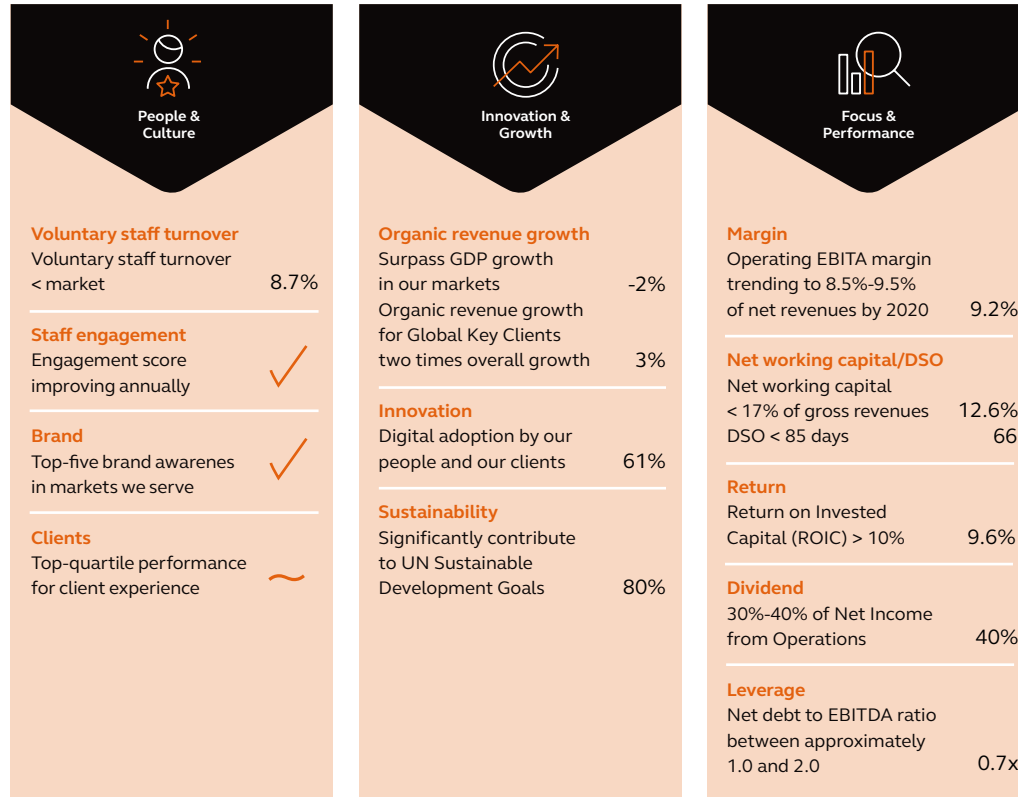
People & Culture

Voluntary staff turnover
Voluntary staff turnover < market 8.7%

Staff engagement
Engagement score improving annually

Brand
Top-five brand awarenes in markets we serve

Clients
Top-quartile performance for client experience

Innovation & Growth

Organic revenue growth
Surpass GDP growth in our markets -2%
Organic revenue growth for Global Key Clients two times overall growth 3%

Innovation
Digital adoption by our people and our clients 61%

Sustainability
Significantly contribute to UN Sustainable Development Goals 80%

Focus & Performance

Margin
Operating EBITA margin trending to 8.5%-9.5% of net revenues by 2020 9.2%

Net working capital/DSO
Net working capital < 17% of gross revenues 12.6%
DSO < 85 days 66

Return
Return on Invested Capital (ROIC) > 10% 9.6%

Dividend
30%-40% of Net Income from Operations 40%

Leverage
Net debt to EBITDA ratio between approximately 1.0 and 2.0 0.7x